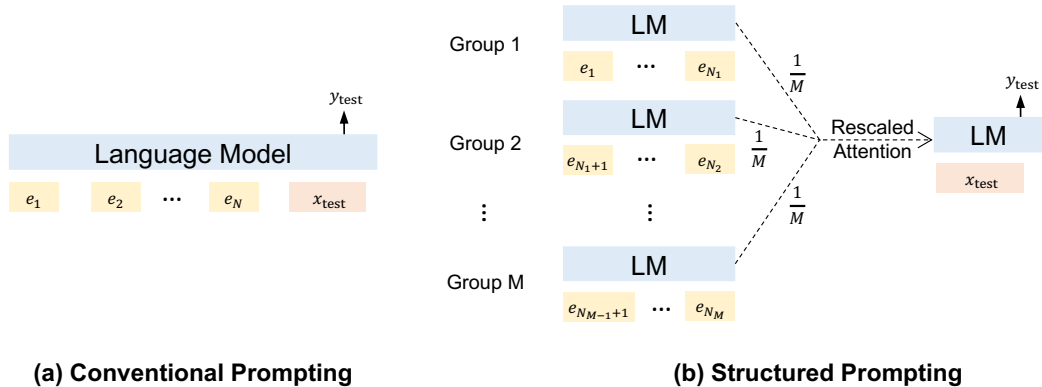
$y_{\text{test}}$

Language Model

$e_1$ $e_2$ ··· $e_N$ $x_{\text{test}}$

(a) Conventional Prompting

Group 1

LM

$e_1$ ··· $e_{N_1}$

Group 2

LM

$e_{N_1+1}$ ··· $e_{N_2}$

⋮ ⋮

Group M

LM

$e_{N_{M-1}+1}$ ··· $e_{N_M}$

$\frac{1}{M}$

$\frac{1}{M}$

$\frac{1}{M}$

Rescaled Attention

$y_{\text{test}}$

LM

$x_{\text{test}}$

(b) Structured Prompting